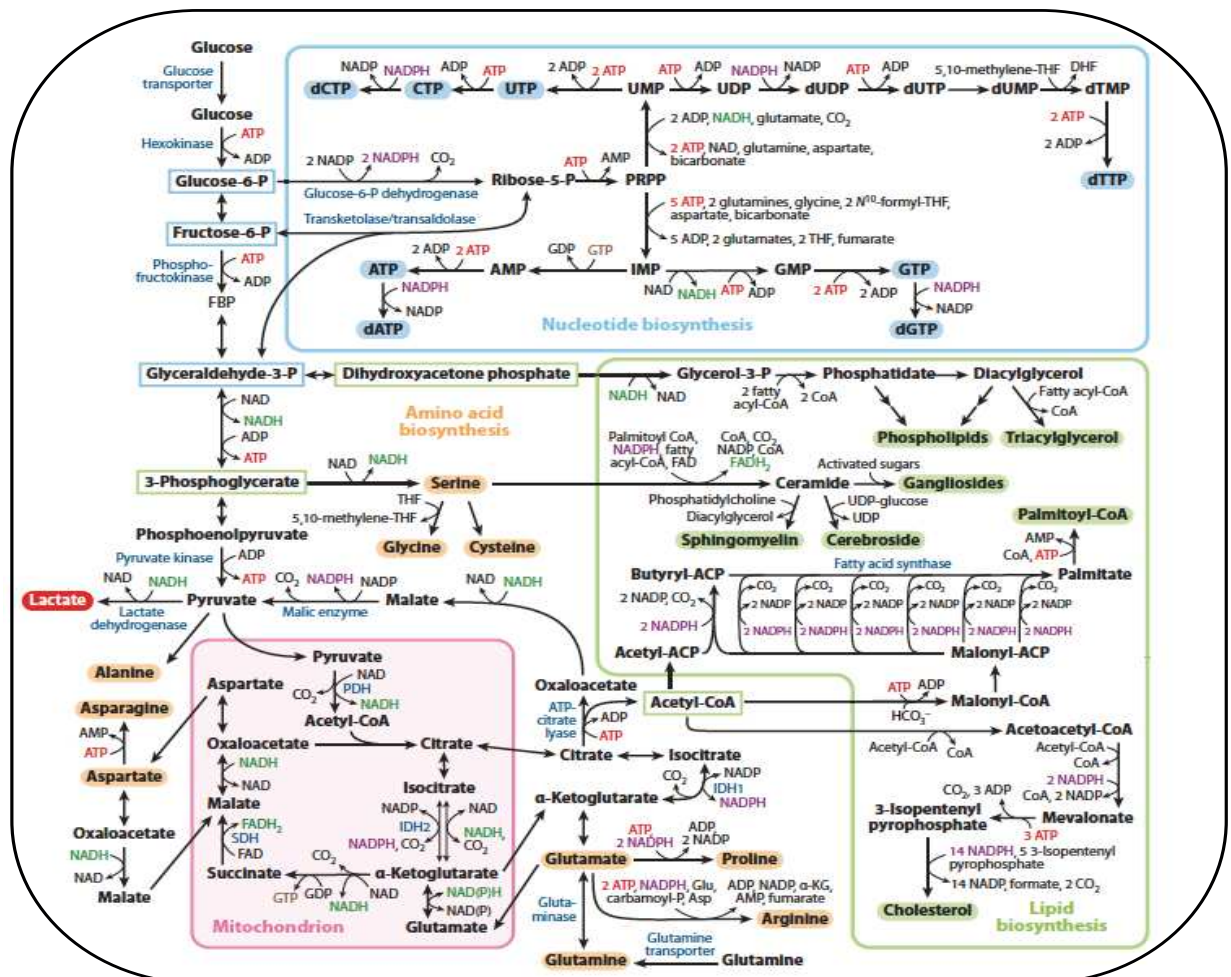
Glucose
Glucose transporter
Glucose
Hexokinase
ATP
ADP
Glucose-6-P
Fructose-6-P
Phosphofructokinase
ATP
ADP
FBP
Glyceraldehyde-3-P
Dihydroxyacetone phosphate
NAD
NADH
ADP
ATP
3-Phosphoglycerate
Phosphoenolpyruvate
Pyruvate kinase
ADP
ATP
NAD
NADH
Lactate
Lactate dehydrogenase
Pyruvate
Alanine
Asparagine
AMP
ATP
Aspartate
Oxaloacetate
NADH
NAD
Malate

NADP NADPH ADP ATP 2 ADP 2 ATP ATP ADP NADPH NADP ATP ADP 5,10-methylene-THF DHF
dCTP CTP UTP UMP UDP dUDP dUTP dUMP dTMP
2 ADP, NADH, glutamate, $CO_2$
2 ATP, NAD, glutamine, aspartate, bicarbonate
2 ATP
2 ADP
dTTP
2 NADP 2 NADPH $CO_2$
Glucose-6-P dehydrogenase
Ribose-5-P
ATP AMP
PRPP
Transketolase/transaldolase
5 ATP, 2 glutamines, glycine, 2 $N^{10}$-formyl-THF, aspartate, bicarbonate
5 ADP, 2 glutamates, 2 THF, fumarate
2 ADP 2 ATP
GDP GTP
ATP
AMP
IMP
GMP
GTP
NADPH
NADP
dATP
NAD NADH ATP ADP
2 ATP 2 ADP
NADPH
NADP
dGTP
Nucleotide biosynthesis

Amino acid biosynthesis
NAD NADH
Serine
THF
5,10-methylene-THF
Glycine
Cysteine
$CO_2$ NADPH NADP
Malic enzyme
NAD NADH
Malate

Glycerol-3-P
NADH NAD
2 fatty acyl-CoA
2 CoA
Phosphatidate
Diacylglycerol
Fatty acyl-CoA
CoA
Phospholipids
Triacylglycerol
Palmitoyl CoA, NADPH, fatty acyl-CoA, FAD
CoA, $CO_2$ NADP, CoA $FADH_2$
Ceramide
Activated sugars
Gangliosides
Phosphatidylcholine
Diacylglycerol
UDP-glucose
UDP
Sphingomyelin
Cerebroside
Palmitoyl-CoA
AMP
CoA, ATP
Fatty acid synthase
Butyryl-ACP
Palmitate
2 NADP, $CO_2$
2 NADPH
$CO_2$ 2 NADP 2 NADPH
Acetyl-ACP
Malonyl-ACP
ATP ADP
$HCO_3^-$
Malonyl-CoA
Acetoacetyl-CoA
Acetyl-CoA CoA
Acetyl-CoA
CoA
2 NADPH
CoA, 2 NADP
$CO_2$, 3 ADP
3-Isopentenyl pyrophosphate
Mevalonate
3 ATP
14 NADPH, 5 3-Isopentenyl pyrophosphate
14 NADP, formate, 2 $CO_2$
Cholesterol
Lipid biosynthesis

Pyruvate
NAD
$CO_2$
PDH
NADH
Acetyl-CoA
Aspartate
Oxaloacetate
Citrate
NADH
NAD
Malate
Isocitrate
$FADH_2$
SDH
FAD
NADP
NAD
IDH2
NADPH, $CO_2$
NADH, $CO_2$
Succinate
$CO_2$
GTP GDP
NADH
α-Ketoglutarate
NAD(P)H
NAD(P)
Glutamate
Mitochondrion

Oxaloacetate
ATP-citrate lyase
ADP
ATP
Acetyl-CoA
Citrate
Isocitrate
$CO_2$
NADP
IDH1
NADPH
α-Ketoglutarate
ATP
2 NADPH
ADP
2 NADP
Glutamate
Proline
2 ATP, NADPH, Glu, carbamoyl-P, Asp
ADP, NADP, α-KG, AMP, fumarate
Arginine
Glutaminase
Glutamine
Glutamine transporter
Glutamine